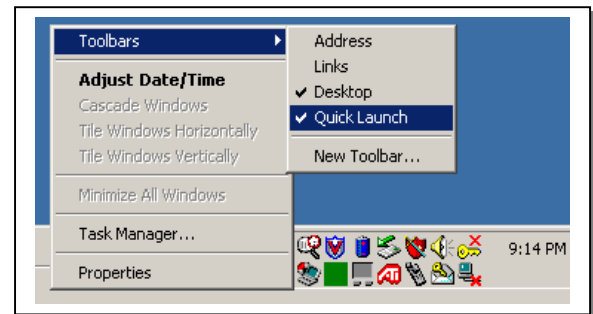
Toolbars
Adjust Date/Time
Cascade Windows
Tile Windows Horizontally
Tile Windows Vertically
Minimize All Windows
Task Manager...
Properties

Address
Links
✔ Desktop
✔ Quick Launch
New Toolbar...

9:14 PM